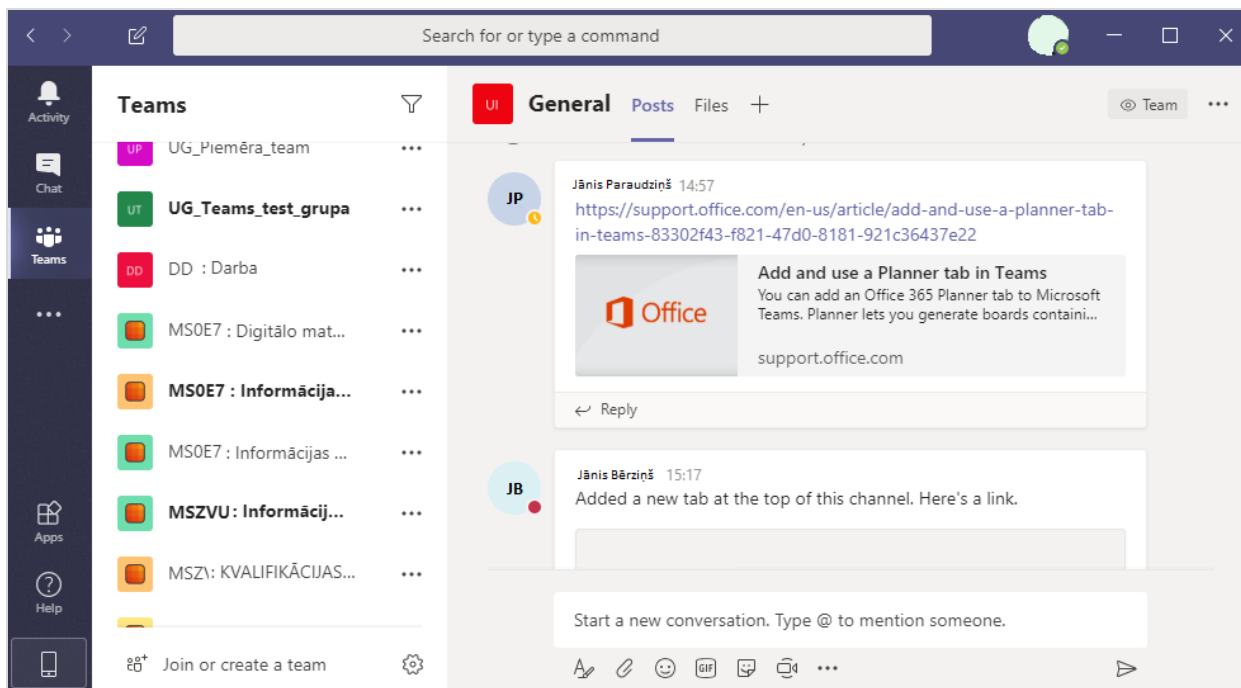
Search for or type a command

Activity
Chat
Teams
...
Apps
Help

Teams

UP UG_Piemēra_team ...
UT UG_Teams_test_grupa ...
DD DD : Darba ...
MS0E7 : Digitālo mat... ...
MS0E7 : Informācija... ...
MS0E7 : Informācijas ... ...
MSZVU : Informācij... ...
MSZ\: KVALIFIKĀCIJAS... ...

Join or create a team

UI General Posts Files +

Team ...

JP Jānis Paraudziņš 14:57
https://support.office.com/en-us/article/add-and-use-a-planner-tab-in-teams-83302f43-f821-47d0-8181-921c36437e22

Office
Add and use a Planner tab in Teams
You can add an Office 365 Planner tab to Microsoft Teams. Planner lets you generate boards containi...
support.office.com

Reply

JB Jānis Bērziņš 15:17
Added a new tab at the top of this channel. Here's a link.

Start a new conversation. Type @ to mention someone.

GIF ...